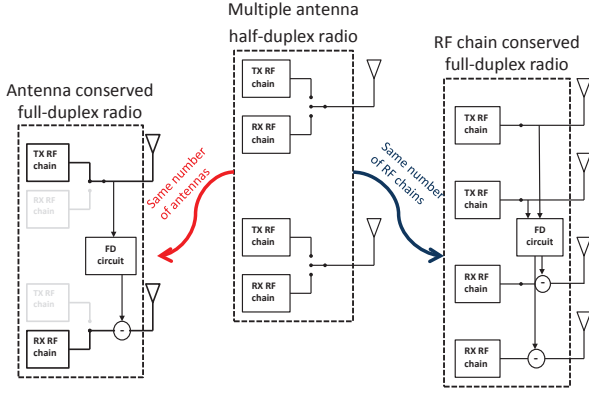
Multiple antenna half-duplex radio

Antenna conserved full-duplex radio

RF chain conserved full-duplex radio

TX RF chain

RX RF chain

TX RF chain

RX RF chain

Same number of antennas

Same number of RF chains

TX RF chain

RX RF chain

FD circuit

TX RF chain

RX RF chain

-

TX RF chain

TX RF chain

FD circuit

RX RF chain

-

RX RF chain

-